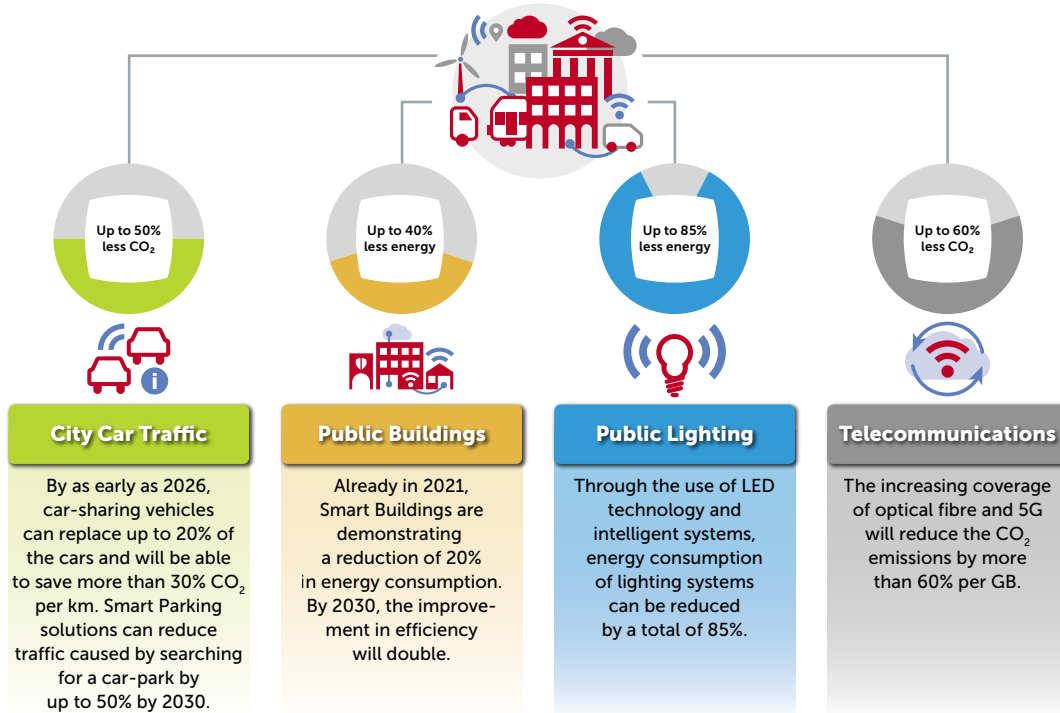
Up to 50% less $CO_2$

Up to 40% less energy

Up to 85% less energy

Up to 60% less $CO_2$

City Car Traffic

By as early as 2026, car-sharing vehicles can replace up to 20% of the cars and will be able to save more than 30% $CO_2$ per km. Smart Parking solutions can reduce traffic caused by searching for a car-park by up to 50% by 2030.

Public Buildings

Already in 2021, Smart Buildings are demonstrating a reduction of 20% in energy consumption. By 2030, the improvement in efficiency will double.

Public Lighting

Through the use of LED technology and intelligent systems, energy consumption of lighting systems can be reduced by a total of 85%.

Telecommunications

The increasing coverage of optical fibre and 5G will reduce the $CO_2$ emissions by more than 60% per GB.